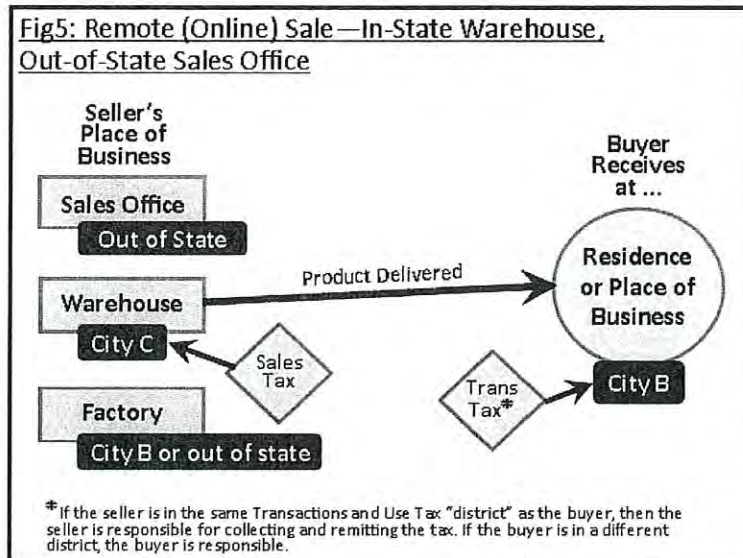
Fig5: Remote (Online) Sale—In-State Warehouse, Out-of-State Sales Office

Seller's Place of Business

Sales Office

Out of State

Warehouse

City C

Factory

City B or out of state

Product Delivered

Sales Tax

Buyer Receives at ...

Residence or Place of Business

Trans Tax*

City B

*If the seller is in the same Transactions and Use Tax "district" as the buyer, then the seller is responsible for collecting and remitting the tax. If the buyer is in a different district, the buyer is responsible.